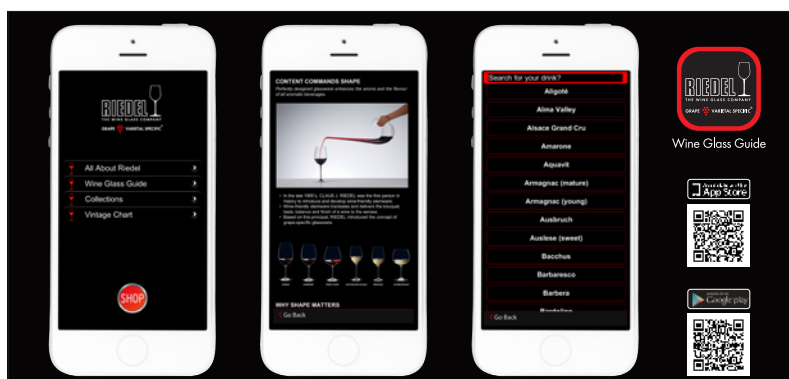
RIEDEL
THE WINE GLASS COMPANY
GRAPE VARIETAL SPECIFIC

All About Riedel
Wine Glass Guide
Collections
Vintage Chart

SHOP

CONTENT COMMANDS SHAPE
Perfectly designed glassware enhances the aroma and the flavour of all aromatic beverages.

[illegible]

WHY SHAPE MATTERS
Go Back

Search for your drink?
Aligoté
Alma Valley
Alsace Grand Cru
Amarone
Aquavit
Armagnac (mature)
Armagnac (young)
Ausbruch
Auslese (sweet)
Bacchus
Barbaresco
Barbera
Bardolino
Go Back

RIEDEL
THE WINE GLASS COMPANY
GRAPE VARIETAL SPECIFIC
Wine Glass Guide

Available on the App Store

Google play